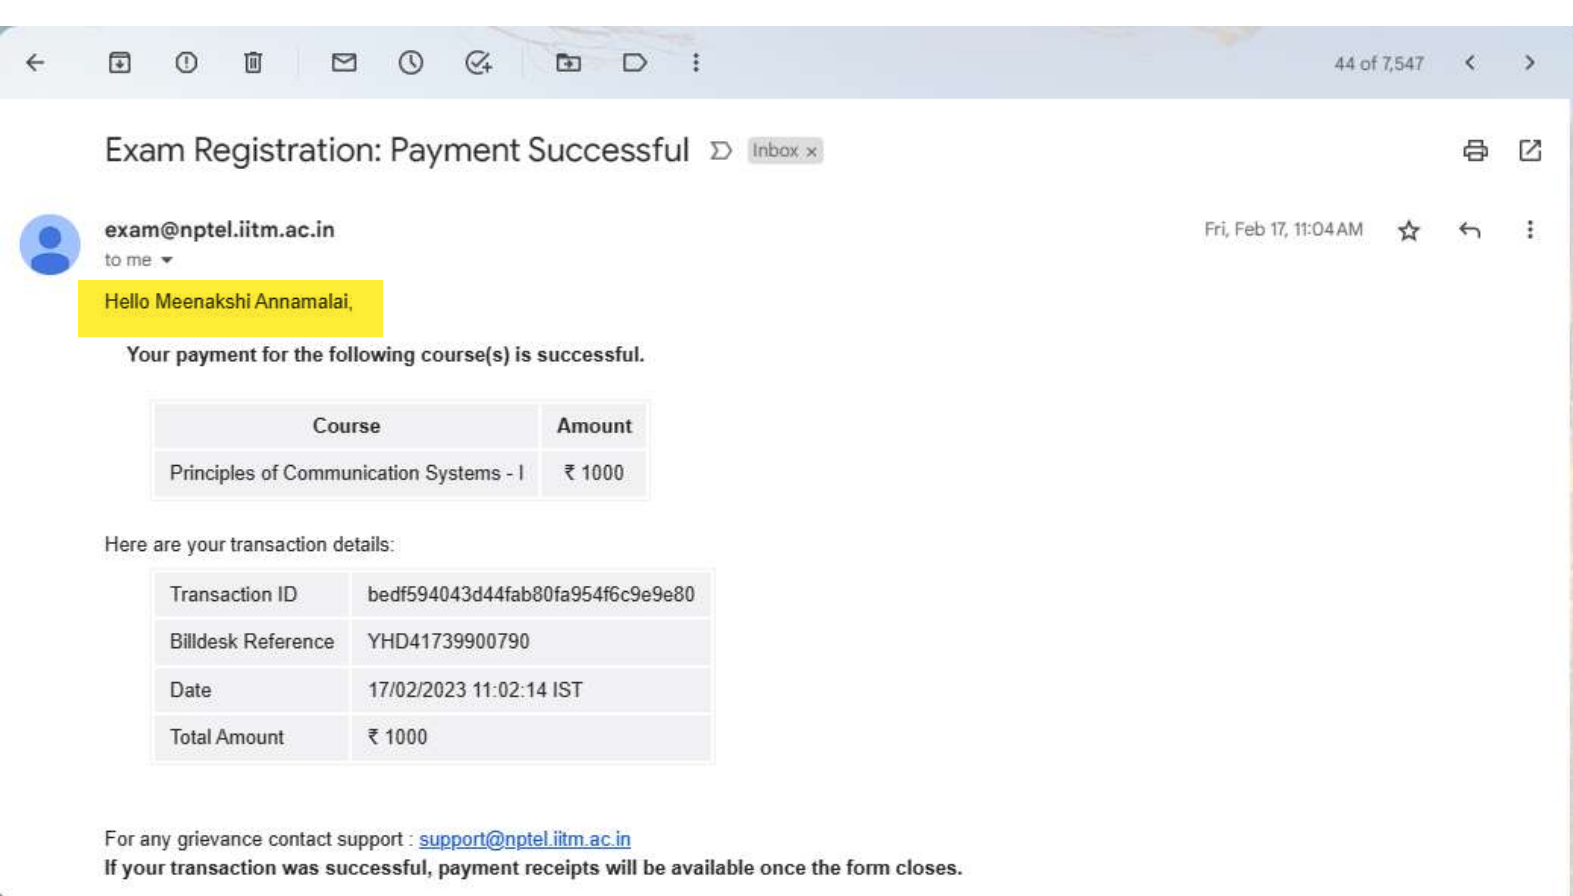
44 of 7,547

Exam Registration: Payment Successful Inbox ×

exam@nptel.iitm.ac.in
to me

Fri, Feb 17, 11:04 AM

Hello Meenakshi Annamalai,

Your payment for the following course(s) is successful.

| Course | Amount |
|---|---|
| Principles of Communication Systems - I | ₹ 1000 |

Here are your transaction details:

| Transaction ID | bedf594043d44fab80fa954f6c9e9e80 |
|---|---|
| Billdesk Reference | YHD41739900790 |
| Date | 17/02/2023 11:02:14 IST |
| Total Amount | ₹ 1000 |

For any grievance contact support : support@nptel.iitm.ac.in
If your transaction was successful, payment receipts will be available once the form closes.